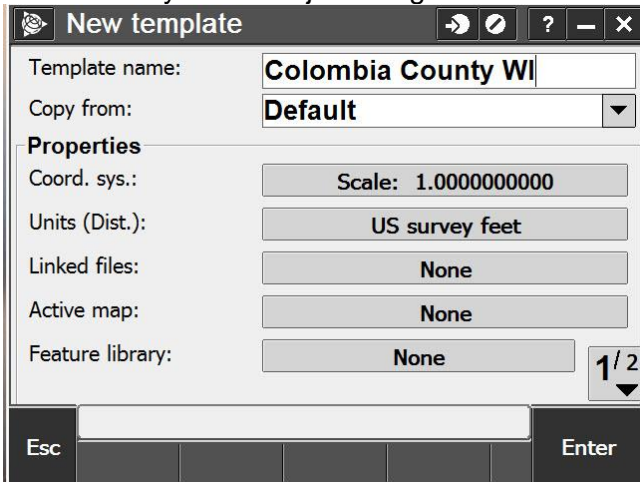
New template
?
Template name: Colombia County WI
Copy from: Default
Properties
Coord. sys.: Scale: 1.0000000000
Units (Dist.): US survey feet
Linked files: None
Active map: None
Feature library: None
1/2
Esc
Enter